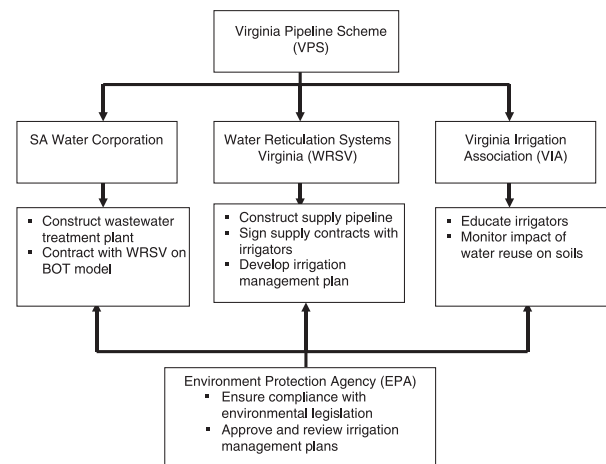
Virginia Pipeline Scheme (VPS)

SA Water Corporation

Water Reticulation Systems Virginia (WRSV)

Virginia Irrigation Association (VIA)

- Construct wastewater treatment plant
- Contract with WRSV on BOT model

- Construct supply pipeline
- Sign supply contracts with irrigators
- Develop irrigation management plan

- Educate irrigators
- Monitor impact of water reuse on soils

Environment Protection Agency (EPA)
- Ensure compliance with environmental legislation
- Approve and review irrigation management plans